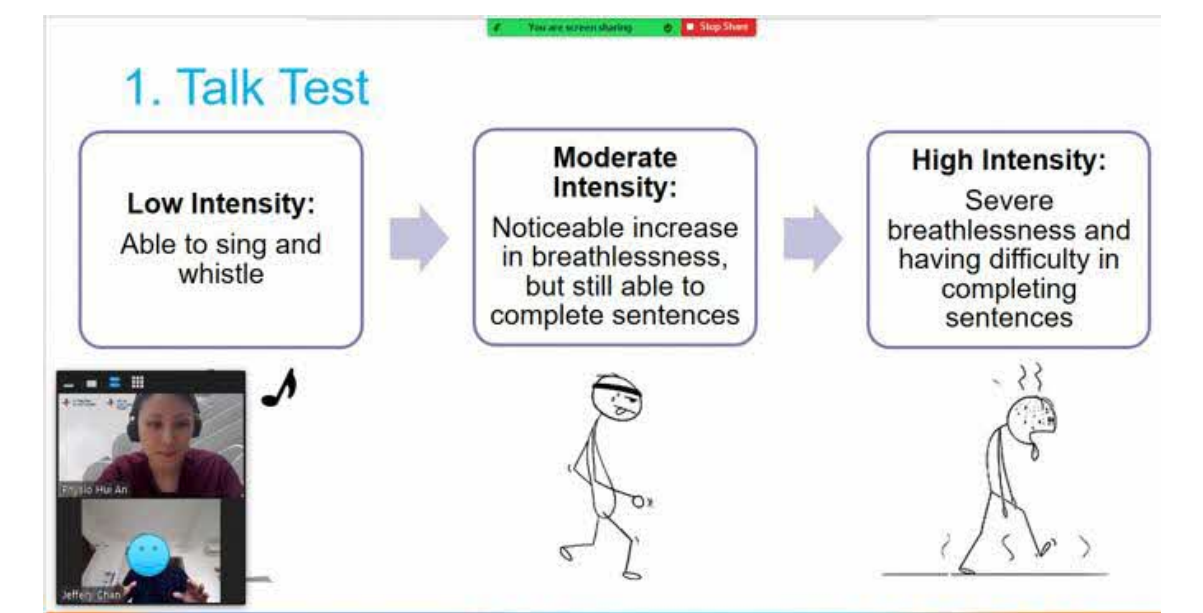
You are screen sharing

Stop Share

1. Talk Test

Low Intensity:
Able to sing and whistle

Moderate Intensity:
Noticeable increase in breathlessness, but still able to complete sentences

High Intensity:
Severe breathlessness and having difficulty in completing sentences

Physio Hui An

Jeffery Chan